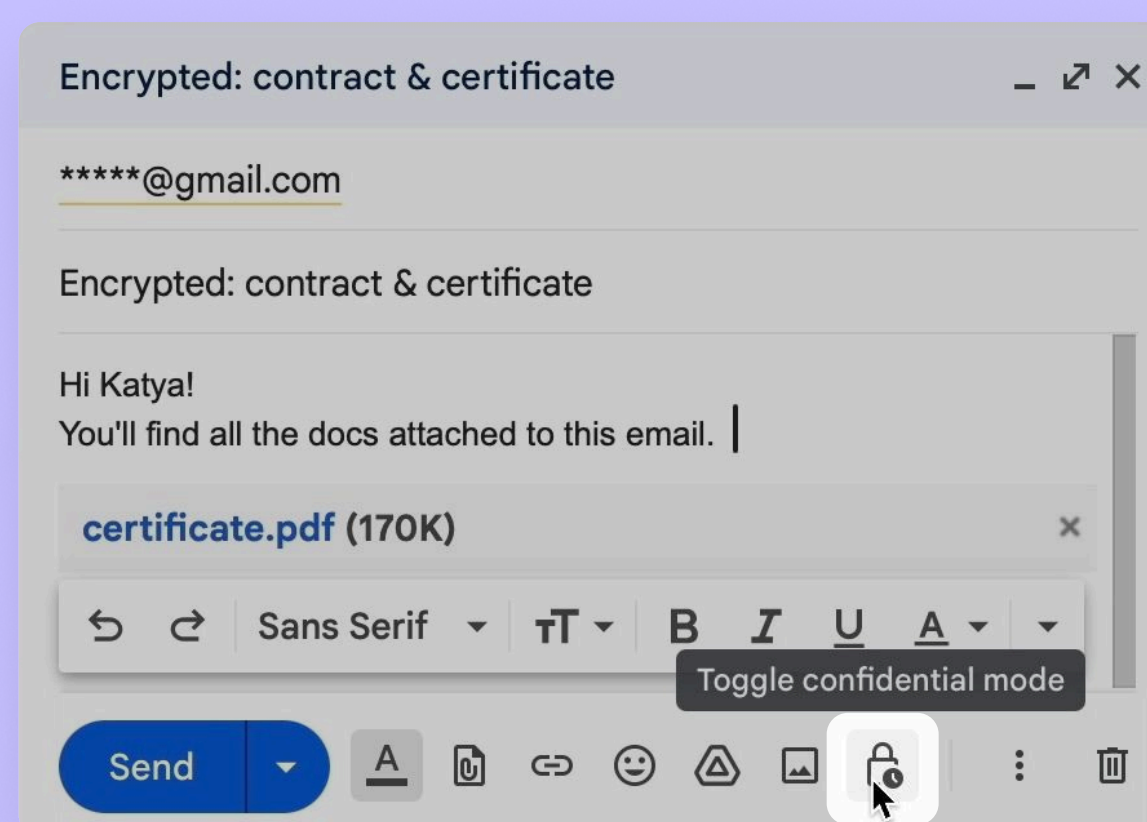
Encrypted: contract & certificate

*****@gmail.com

Encrypted: contract & certificate

Hi Katya!
You'll find all the docs attached to this email.

certificate.pdf (170K)

Sans Serif

Toggle confidential mode

Send